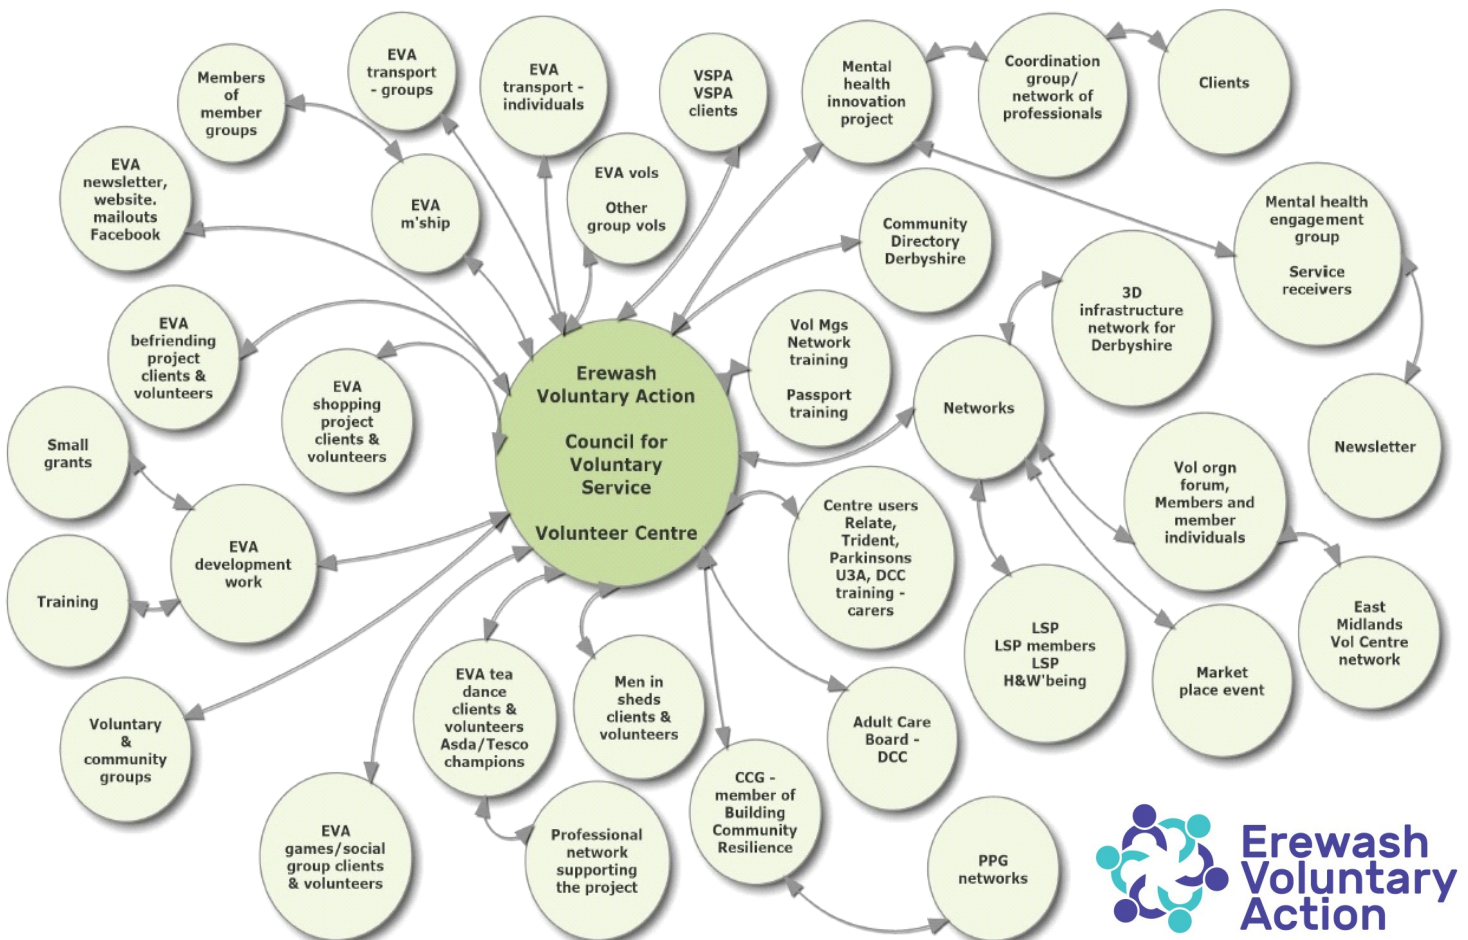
Erewash Voluntary Action

Council for Voluntary Service

Volunteer Centre

Members of member groups

EVA transport - groups

EVA transport - individuals

VSPA VSPA clients

Mental health innovation project

Coordination group/ network of professionals

Clients

EVA newsletter, website. mailouts Facebook

EVA m'ship

EVA vols

Other group vols

Community Directory Derbyshire

Mental health engagement group

Service receivers

3D infrastructure network for Derbyshire

EVA befriending project clients & volunteers

EVA shopping project clients & volunteers

Vol Mgs Network training

Passport training

Networks

Newsletter

Small grants

Vol orgn forum, Members and member individuals

EVA development work

Centre users Relate, Trident, Parkinsons U3A, DCC training - carers

Training

East Midlands Vol Centre network

LSP LSP members LSP H&W'being

Market place event

EVA tea dance clients & volunteers Asda/Tesco champions

Men in sheds clients & volunteers

Adult Care Board - DCC

Voluntary & community groups

CCG - member of Building Community Resilience

EVA games/social group clients & volunteers

Professional network supporting the project

PPG networks

Erewash Voluntary Action